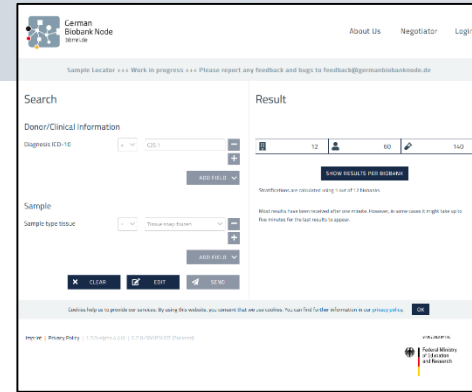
German Biobank Node bbmri.de

About Us Negotiator Login

Sample Locator +++ Work in progress +++ Please report any feedback and bugs to feedback@germanbiobanknode.de

Search

Donor/Clinical Information

Diagnosis ICD-10 C31.1

ADD FIELD

Sample

Sample type tissue Tissue snap frozen

ADD FIELD

CLEAR EDIT SEND

Result

12 60 140

SHOW RESULTS PER BIOBANK

Stratifications are calculated using 1 out of 13 biobanks

Most results have been received after one minute. However, in some cases it might take up to five minutes for the last results to appear.

Cookies help us to provide our services. By using this website, you consent that we use cookies. You can find further information in our privacy policy. OK

Imprint | Privacy Policy | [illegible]

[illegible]

Federal Ministry of Education and Research